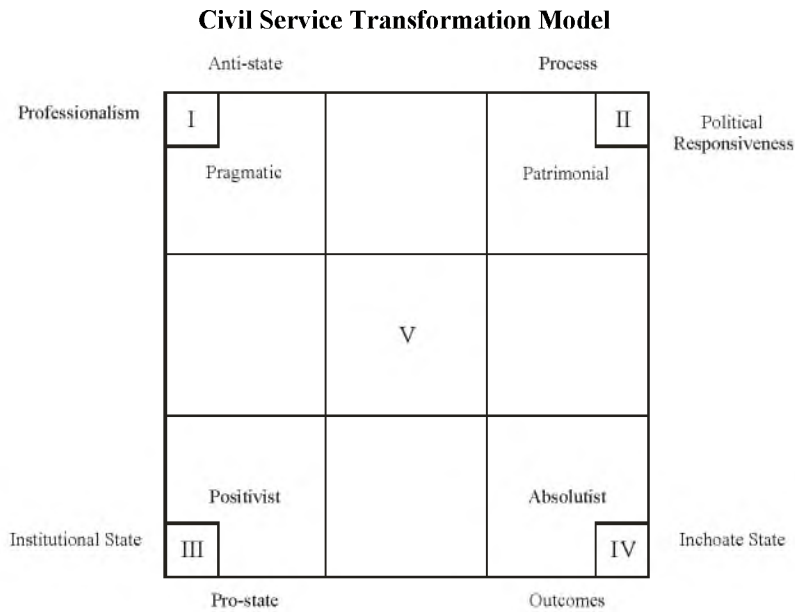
Civil Service Transformation Model

Anti-state

Process

Professionalism

I

II

Political Responsiveness

Pragmatic

Patrimonial

V

Positivist

Absolutist

Institutional State

III

IV

Inchoate State

Pro-state

Outcomes